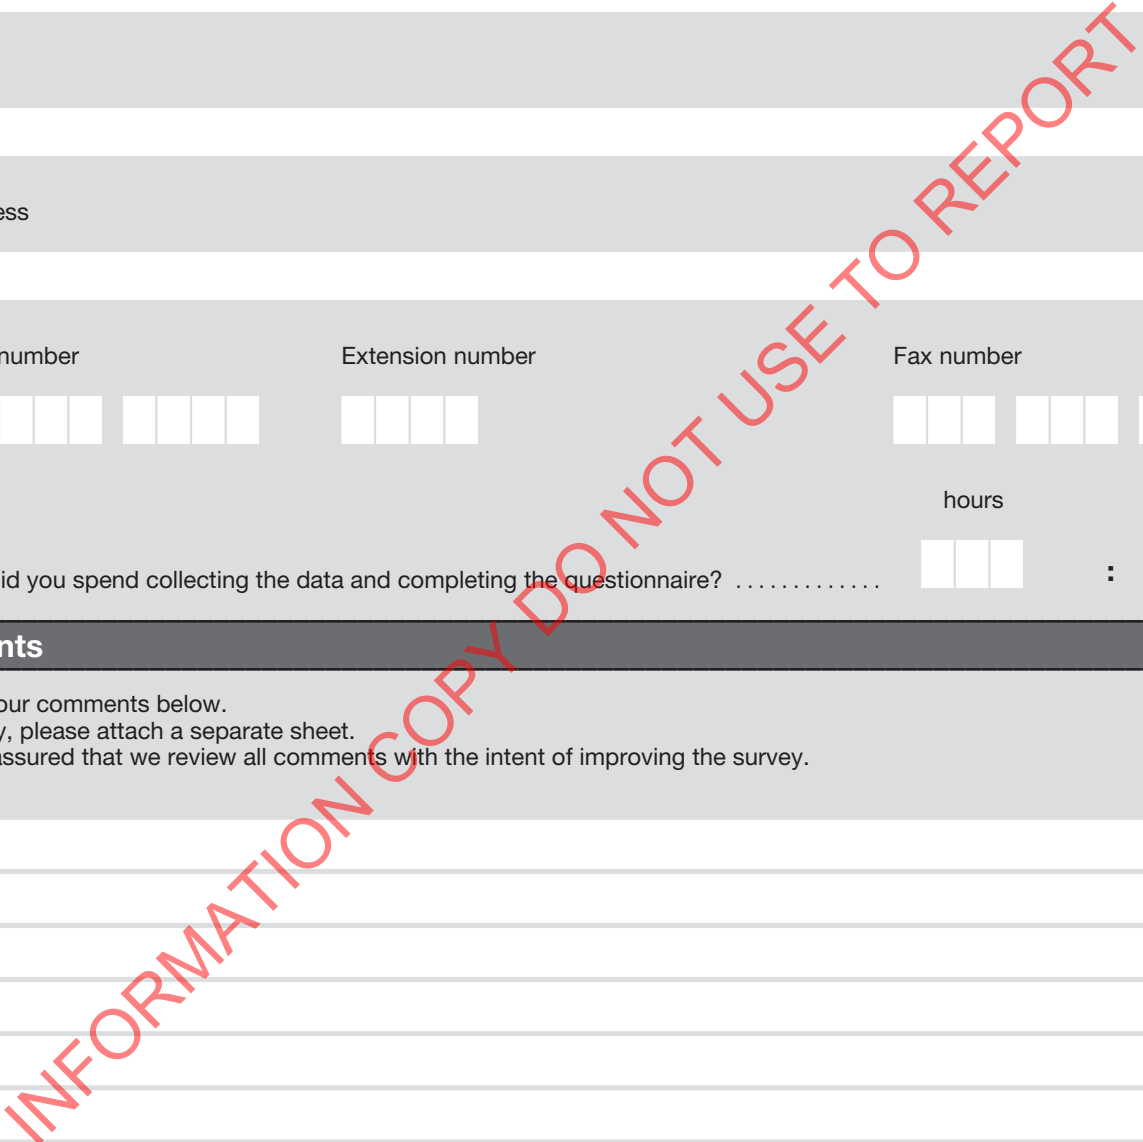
ess

number

Extension number

Fax number

hours

id you spend collecting the data and completing the questionnaire? .............

:

nts

our comments below.
y, please attach a separate sheet.
assured that we review all comments with the intent of improving the survey.

INFORMATION COPY DO NOT USE TO REPORT